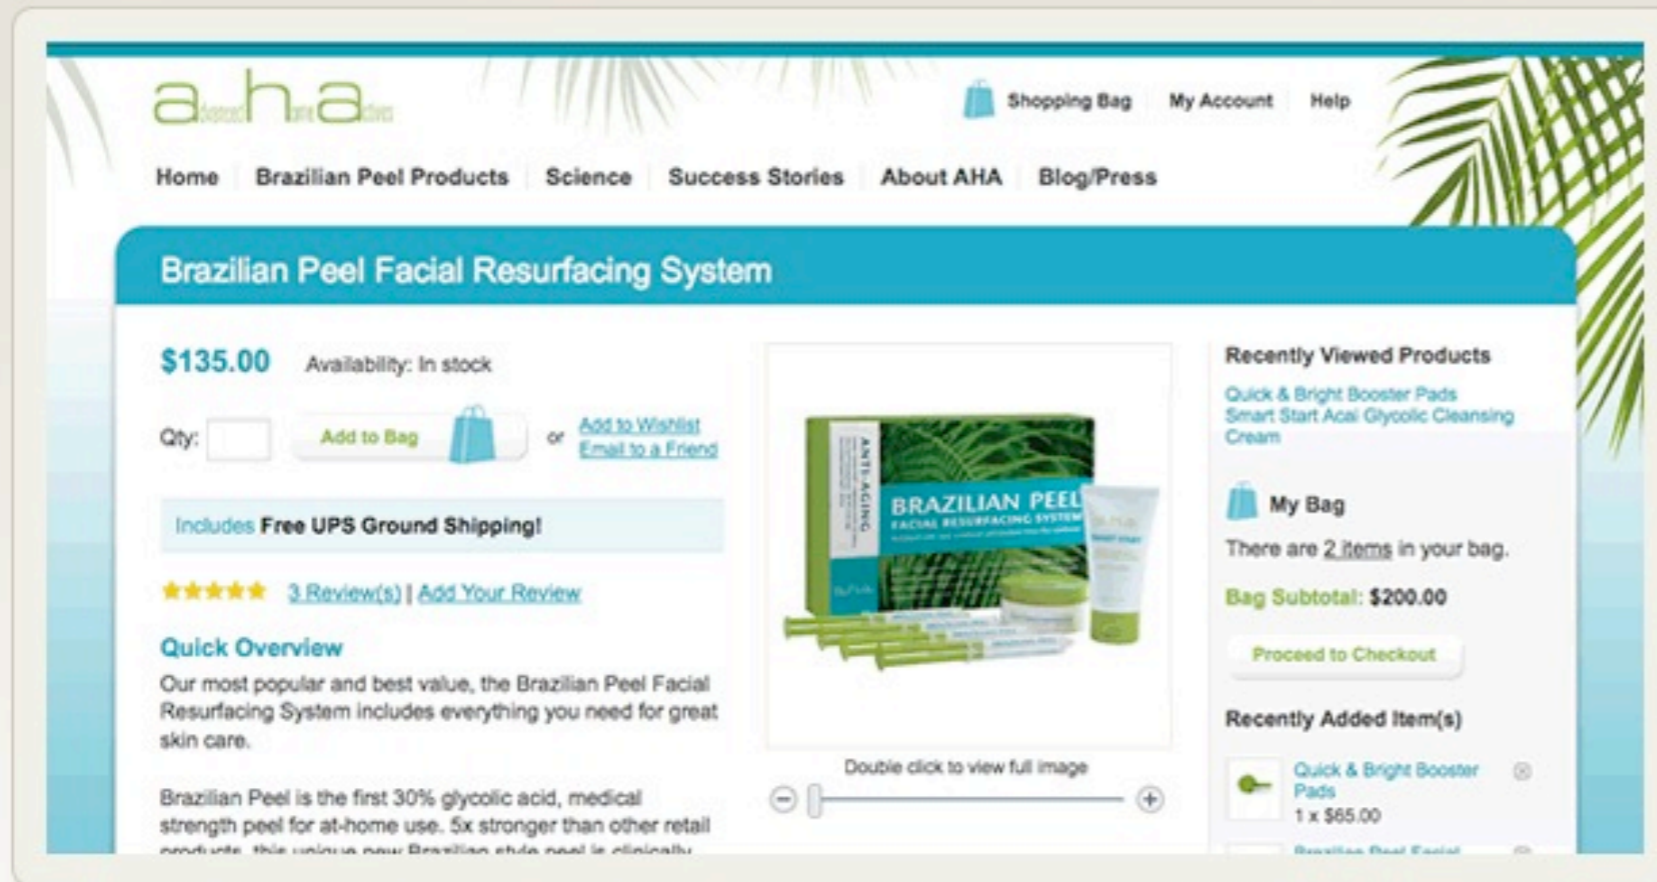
aha Advanced Home Actives

Shopping Bag My Account Help

Home Brazilian Peel Products Science Success Stories About AHA Blog/Press

Brazilian Peel Facial Resurfacing System

$135.00 Availability: In stock

Qty: Add to Bag or Add to Wishlist Email to a Friend

Includes Free UPS Ground Shipping!

3 Review(s) | Add Your Review

Quick Overview

Our most popular and best value, the Brazilian Peel Facial Resurfacing System includes everything you need for great skin care.

Brazilian Peel is the first 30% glycolic acid, medical strength peel for at-home use. 5x stronger than other retail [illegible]

ANTI-AGING BRAZILIAN PEEL FACIAL RESURFACING SYSTEM

Double click to view full image

Recently Viewed Products

Quick & Bright Booster Pads
Smart Start Acai Glycolic Cleansing Cream

My Bag

There are 2 items in your bag.

Bag Subtotal: $200.00

Proceed to Checkout

Recently Added Item(s)

Quick & Bright Booster Pads
1 x $65.00

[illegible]